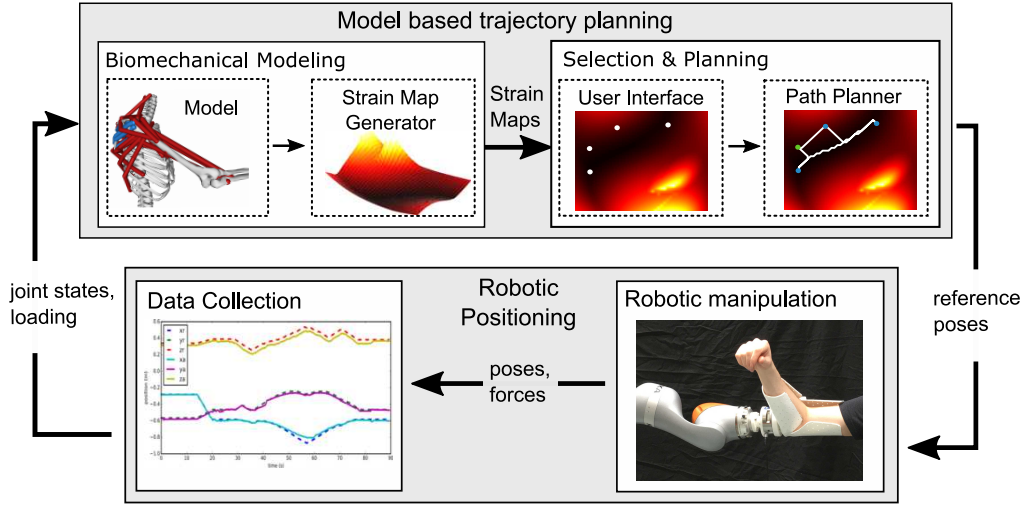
Model based trajectory planning

Biomechanical Modeling

Model

Strain Map Generator

Strain Maps

Selection & Planning

User Interface

Path Planner

joint states, loading

reference poses

Data Collection

Robotic Positioning

Robotic manipulation

poses, forces